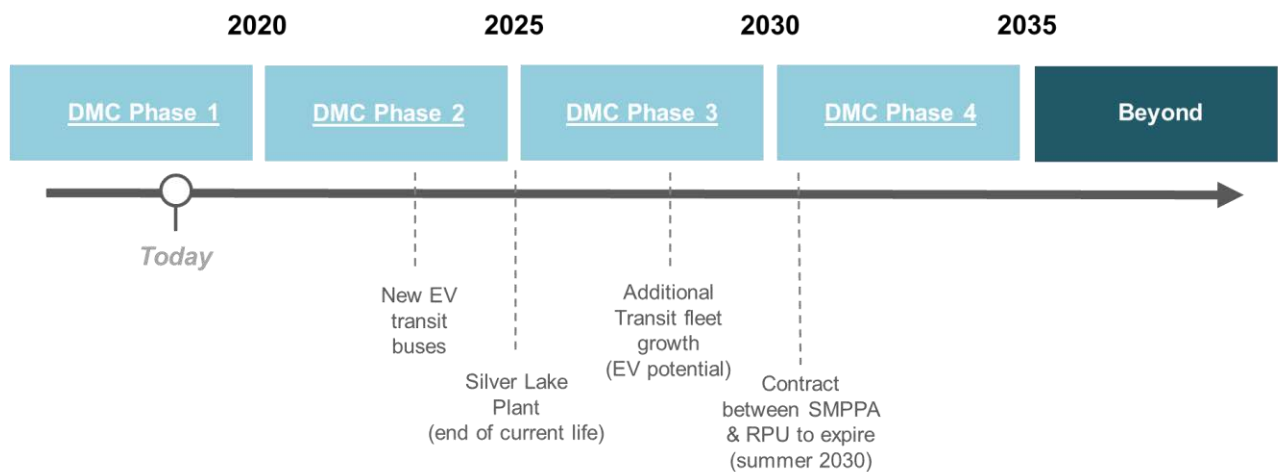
2020 2025 2030 2035

DMC Phase 1

DMC Phase 2

DMC Phase 3

DMC Phase 4

Beyond

Today

New EV transit buses

Silver Lake Plant (end of current life)

Additional Transit fleet growth (EV potential)

Contract between SMPPA & RPU to expire (summer 2030)